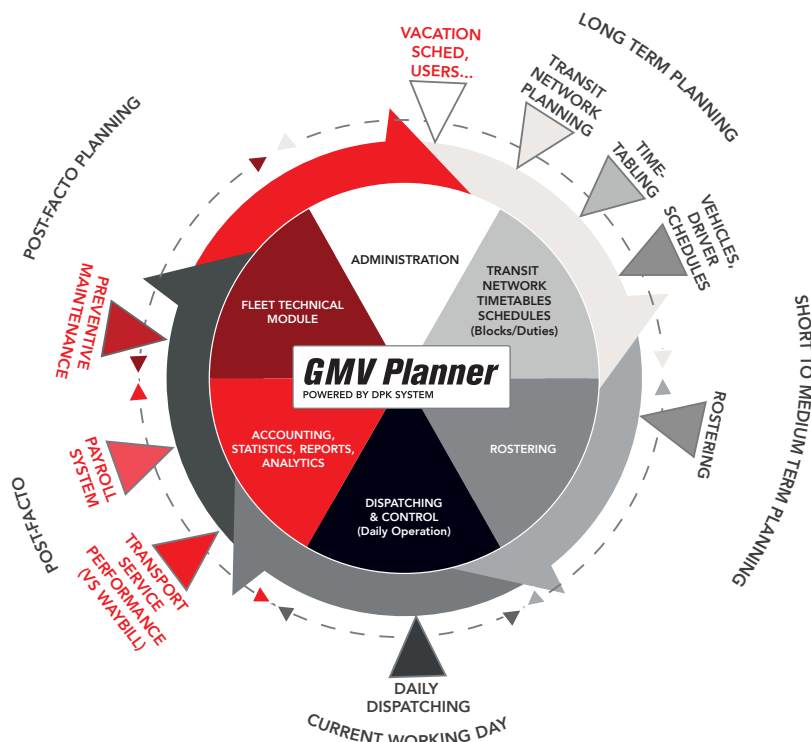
VACATION SCHED, USERS...

LONG TERM PLANNING

TRANSIT NETWORK PLANNING

TIME-TABLING

VEHICLES, DRIVER SCHEDULES

SHORT TO MEDIUM TERM PLANNING

ROSTERING

DAILY DISPATCHING

CURRENT WORKING DAY

TRANSPORT SERVICE PERFORMANCE (VS WAYBILL)

POST-FACTO

PAYROLL SYSTEM

PREVENTIVE MAINTENANCE

POST-FACTO PLANNING

ADMINISTRATION

TRANSIT NETWORK TIMETABLES SCHEDULES (Blocks/Duties)

FLEET TECHNICAL MODULE

GMV Planner
POWERED BY DPK SYSTEM

ACCOUNTING, STATISTICS, REPORTS, ANALYTICS

ROSTERING

DISPATCHING & CONTROL (Daily Operation)